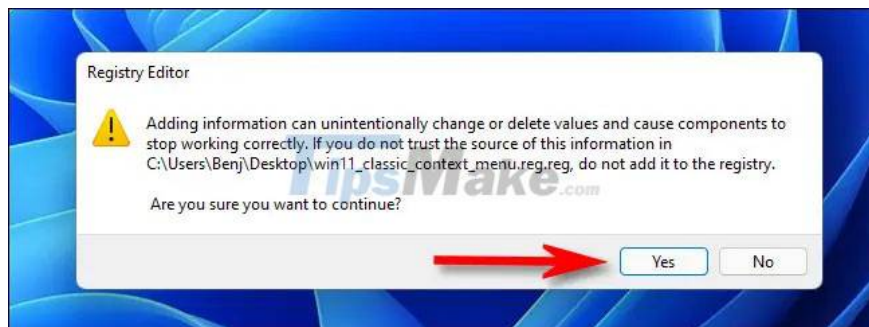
Registry Editor

Adding information can unintentionally change or delete values and cause components to stop working correctly. If you do not trust the source of this information in C:\Users\Benj\Desktop\win11_classic_context_menu.reg.reg, do not add it to the registry.

Are you sure you want to continue?

TipsMake.com

Yes
No